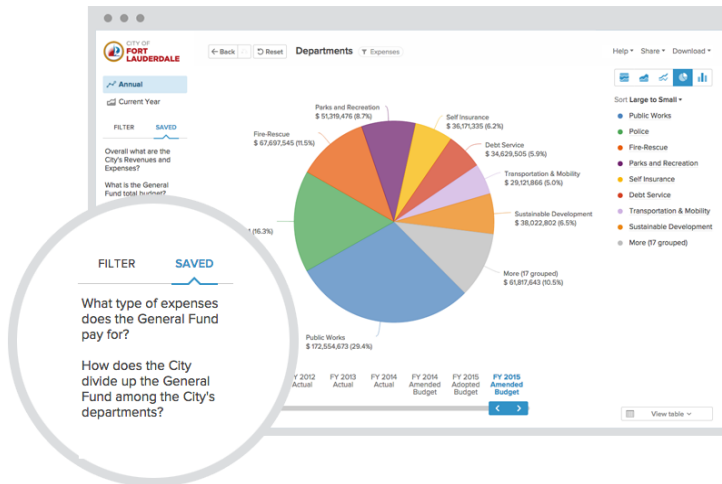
CITY OF FORT LAUDERDALE

Back
Reset
Departments
Expenses

Help
Share
Download

Annual
Current Year

FILTER
SAVED

Overall what are the City's Revenues and Expenses?

What is the General Fund total budget?

Parks and Recreation
$ 51,319,476 (8.7%)

Self Insurance
$ 36,171,335 (6.2%)

Fire-Rescue
$ 67,697,545 (11.5%)

Debt Service
$ 34,629,505 (5.9%)

Transportation & Mobility
$ 29,121,866 (5.0%)

Sustainable Development
$ 38,022,802 (6.5%)

(16.3%)

More (17 grouped)
$ 61,817,643 (10.5%)

Public Works
$ 172,554,673 (29.4%)

Sort Large to Small

Public Works
Police
Fire-Rescue
Parks and Recreation
Self Insurance
Debt Service
Transportation & Mobility
Sustainable Development
More (17 grouped)

FY 2012 Actual
FY 2013 Actual
FY 2014 Actual
FY 2014 Amended Budget
FY 2015 Adopted Budget
FY 2015 Amended Budget

View table

FILTER
SAVED

What type of expenses does the General Fund pay for?

How does the City divide up the General Fund among the City's departments?